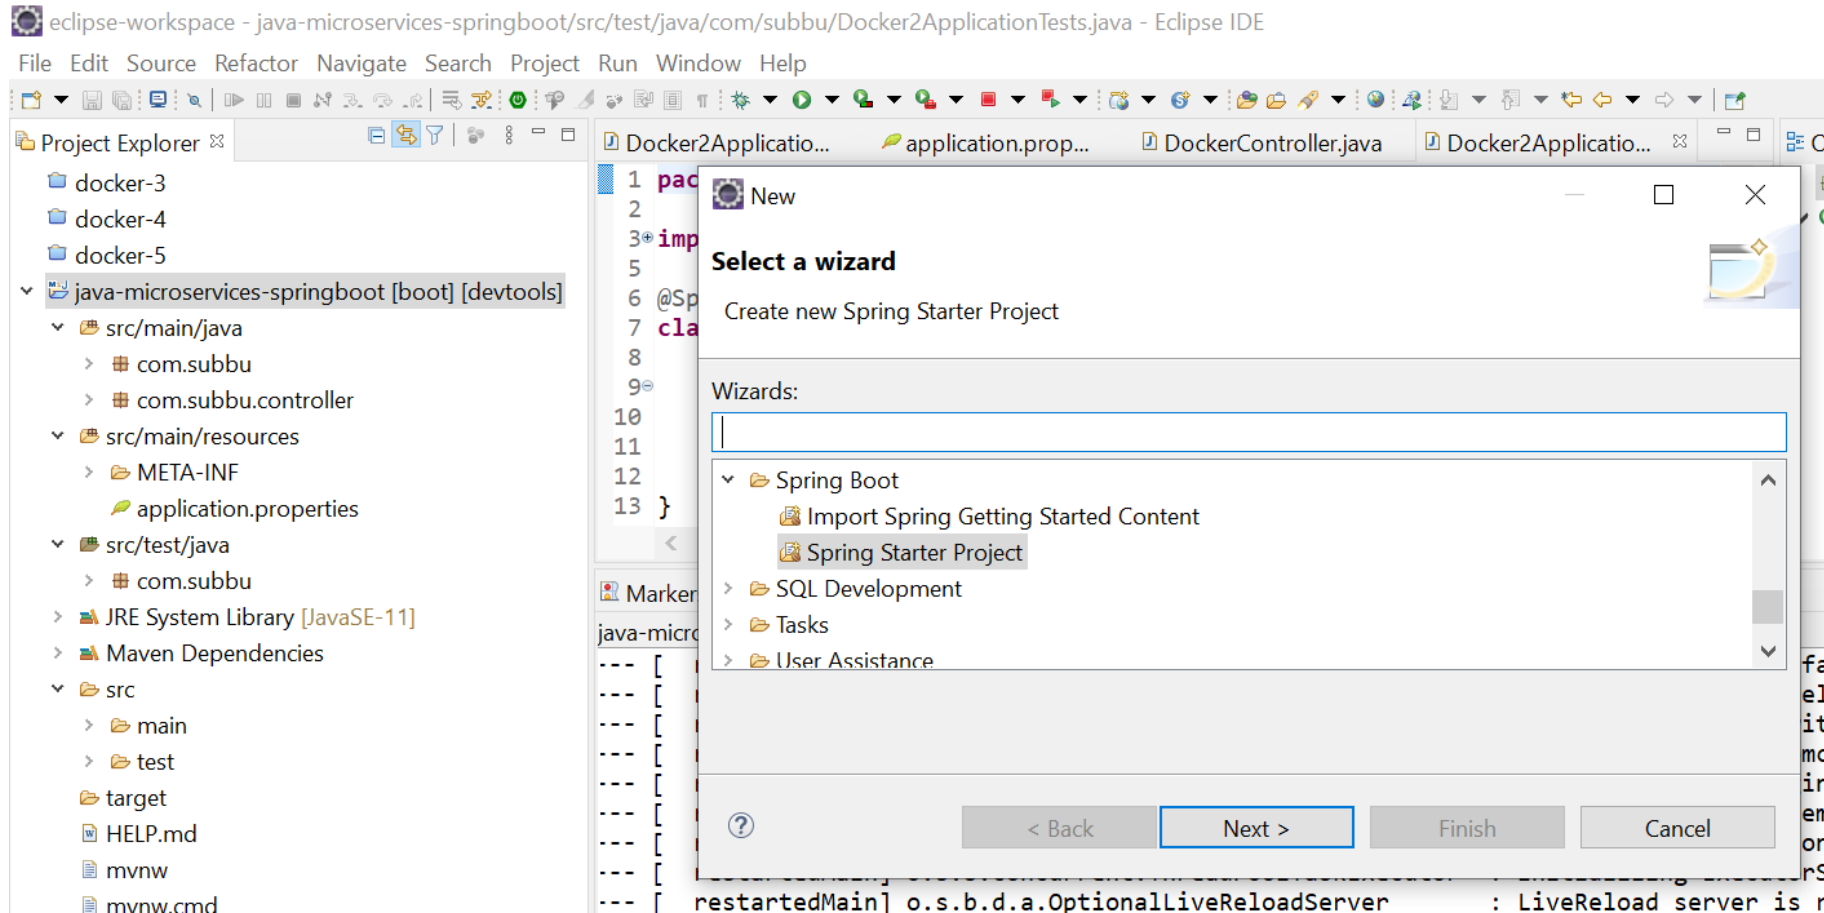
eclipse-workspace - java-microservices-springboot/src/test/java/com/subbu/Docker2ApplicationTests.java - Eclipse IDE

File Edit Source Refactor Navigate Search Project Run Window Help

Project Explorer

docker-3
docker-4
docker-5
java-microservices-springboot [boot] [devtools]
src/main/java
com.subbu
com.subbu.controller
src/main/resources
META-INF
application.properties
src/test/java
com.subbu
JRE System Library [JavaSE-11]
Maven Dependencies
src
main
test
target
HELP.md
mvnw
mvnw.cmd

Docker2Applicatio... application.prop... DockerController.java Docker2Applicatio...

1 pac
2
3 imp
5
6 @Sp
7 cla
8
9
10
11
12
13 }

Marker
java-micr

New

Select a wizard

Create new Spring Starter Project

Wizards:

Spring Boot
Import Spring Getting Started Content
Spring Starter Project
SQL Development
Tasks
User Assistance

?

< Back Next > Finish Cancel

restartedMain] o.s.b.d.a.OptionalLiveReloadServer : LiveReload server is r